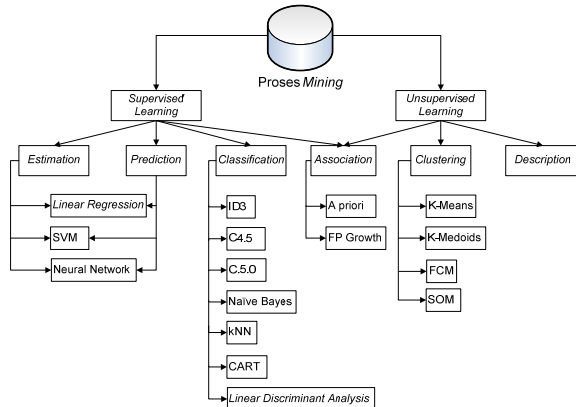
Proses Mining

Supervised Learning

Unsupervised Learning

Estimation

Prediction

Classification

Association

Clustering

Description

Linear Regression

SVM

Neural Network

ID3

C4.5

C.5.0

Naïve Bayes

kNN

CART

Linear Discriminant Analysis

A priori

FP Growth

K-Means

K-Medoids

FCM

SOM